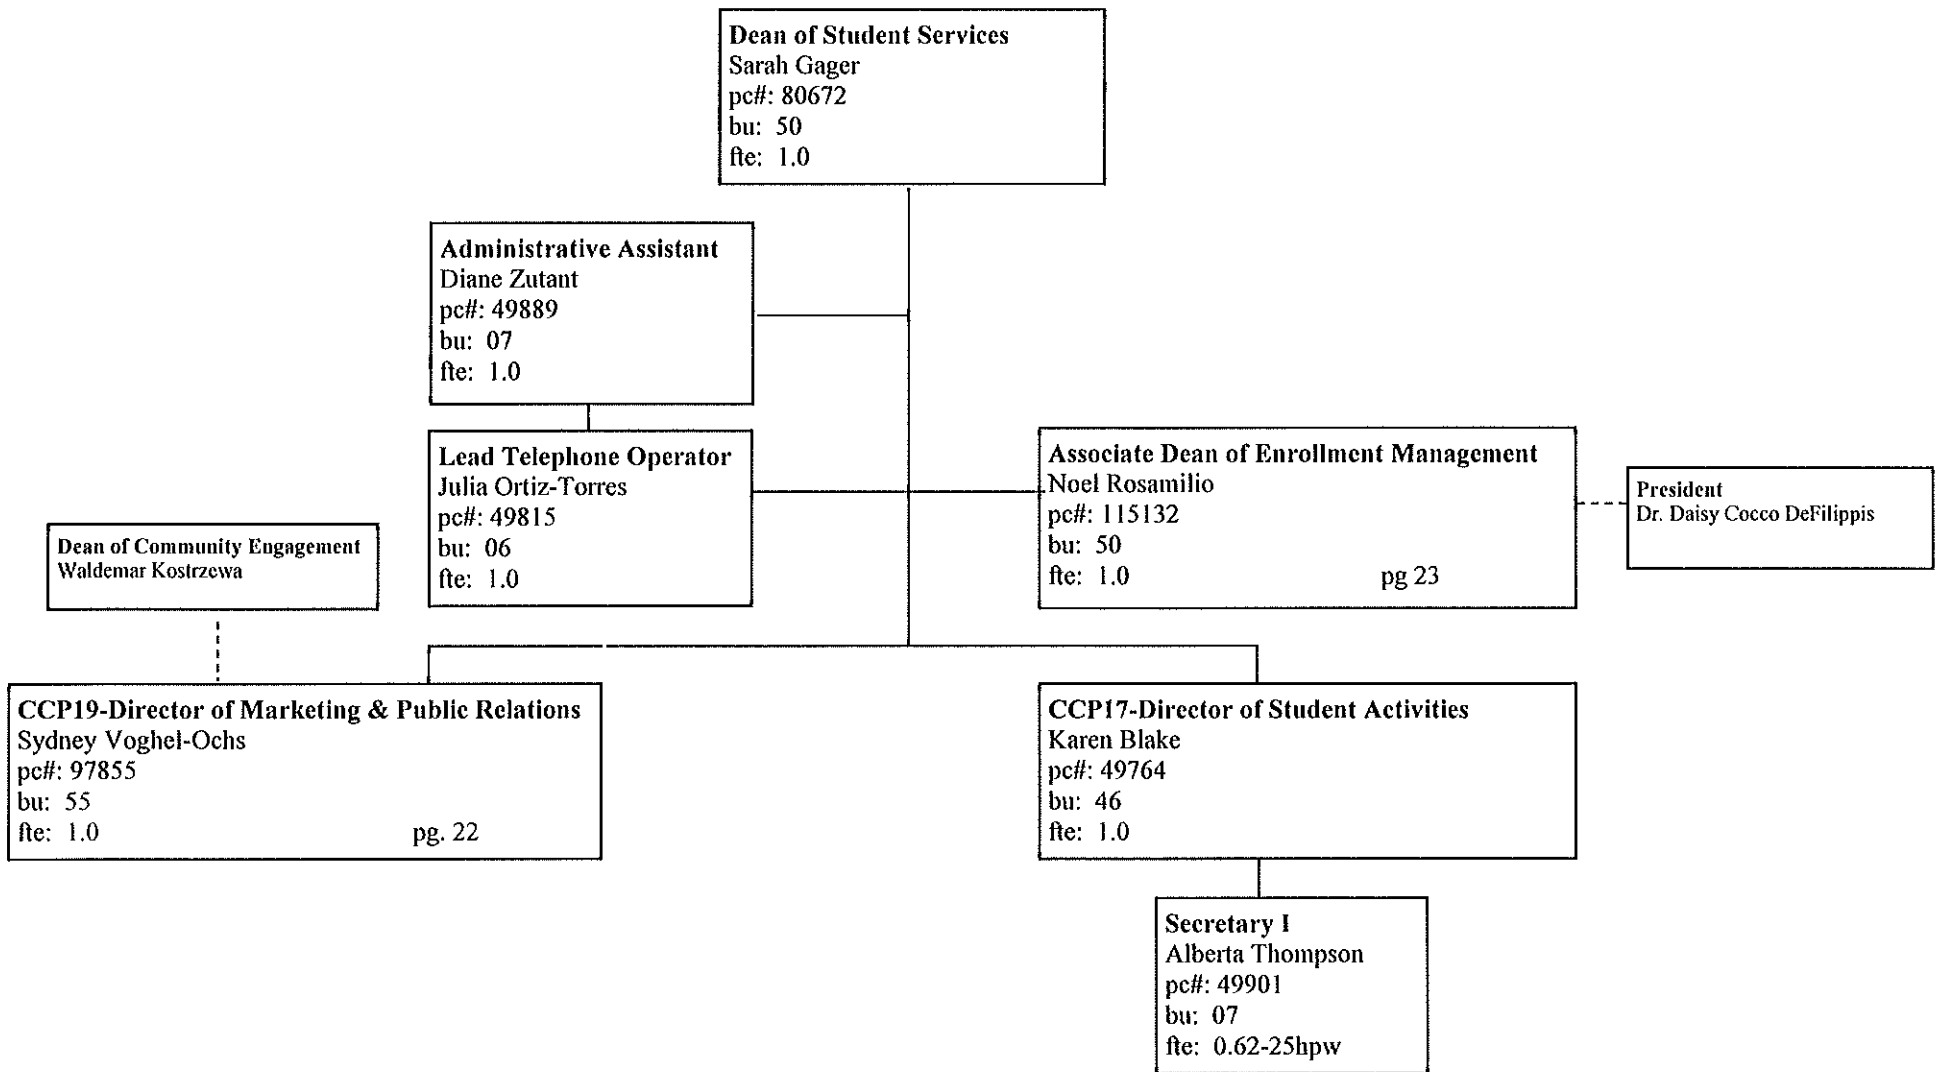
Dean of Student Services
Sarah Gager
pc#: 80672
bu: 50
fte: 1.0

Administrative Assistant
Diane Zutant
pc#: 49889
bu: 07
fte: 1.0

Lead Telephone Operator
Julia Ortiz-Torres
pc#: 49815
bu: 06
fte: 1.0

Associate Dean of Enrollment Management
Noel Rosamilio
pc#: 115132
bu: 50
fte: 1.0 pg 23

President
Dr. Daisy Cocco DeFilippis

Dean of Community Engagement
Waldemar Kostrzewa

CCP19-Director of Marketing & Public Relations
Sydney Voghel-Ochs
pc#: 97855
bu: 55
fte: 1.0 pg. 22

CCP17-Director of Student Activities
Karen Blake
pc#: 49764
bu: 46
fte: 1.0

Secretary I
Alberta Thompson
pc#: 49901
bu: 07
fte: 0.62-25hpw